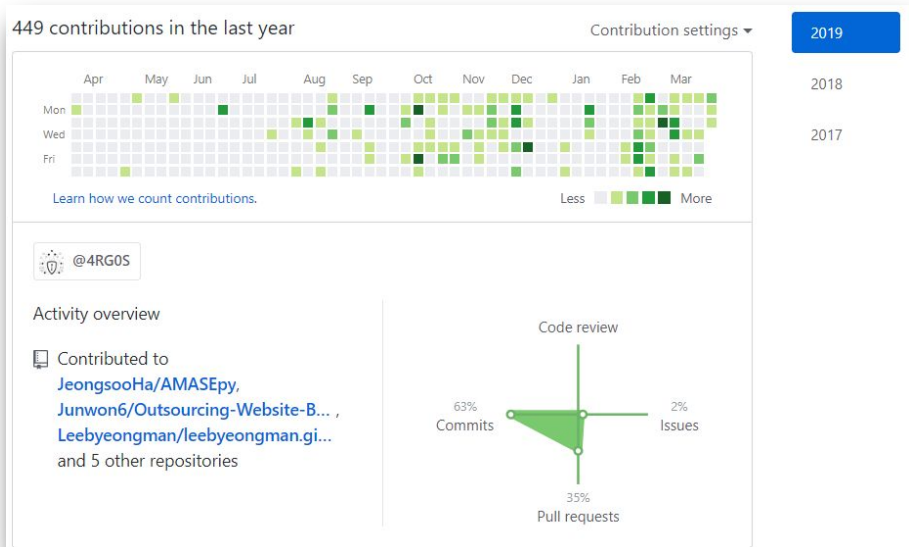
449 contributions in the last year

Contribution settings ▾

2019

2018

2017

Apr May Jun Jul Aug Sep Oct Nov Dec Jan Feb Mar

Mon

Wed

Fri

Learn how we count contributions.

Less More

@4RG0S

Activity overview

Contributed to JeongsooHa/AMASEpy, Junwon6/Outsourcing-Website-B... , Leebyeongman/leebyeongman.gi... and 5 other repositories

Code review

63%
Commits

2%
Issues

35%
Pull requests